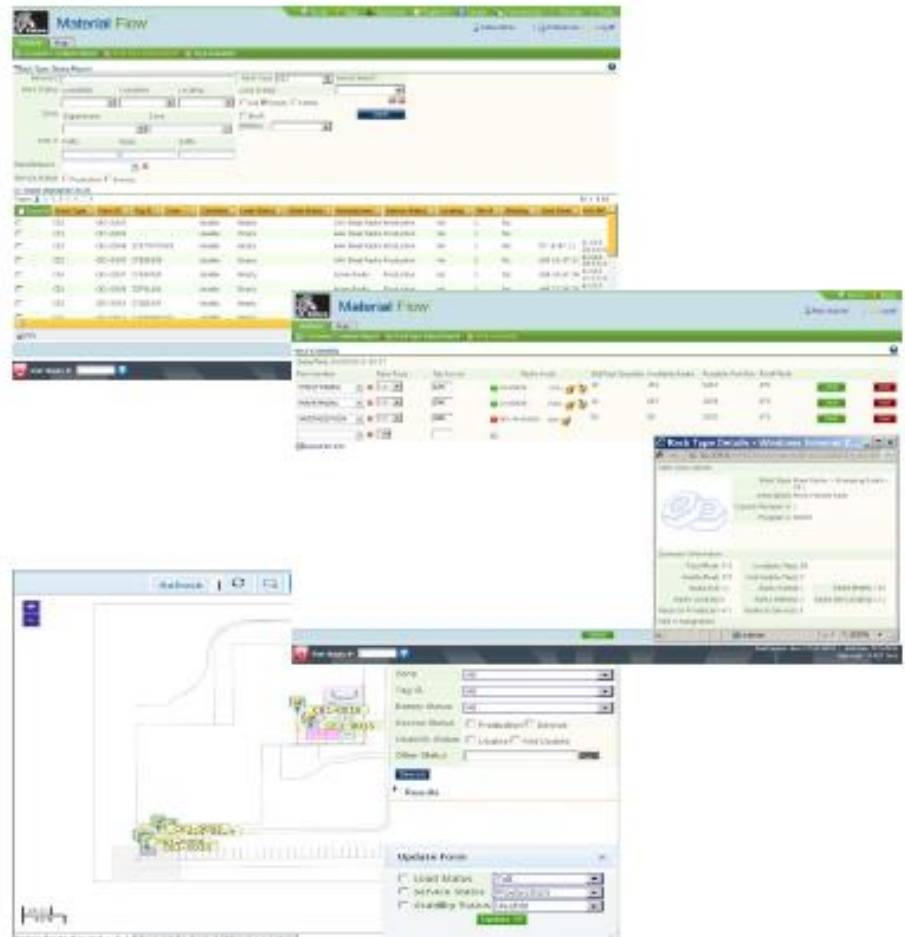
Material Flow

Material Flow

Rack Type Details - Windows Internet E...

Refresh

Zone
Tag ID
Battery Status
Service Status
Production
Service
Usability Status
Usable
Not Usable
Other Status
Search
Results

Update Form
Load Status
Service Status
Usability Status
Update All